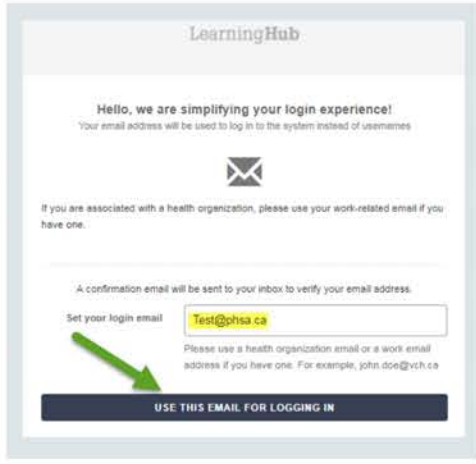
LearningHub

Hello, we are simplifying your login experience!

Your email address will be used to log in to the system instead of usernames

If you are associated with a health organization, please use your work-related email if you have one.

A confirmation email will be sent to your inbox to verify your email address.

Set your login email

Test@phsa.ca

Please use a health organization email or a work email address if you have one. For example, john.doe@vch.ca

USE THIS EMAIL FOR LOGGING IN